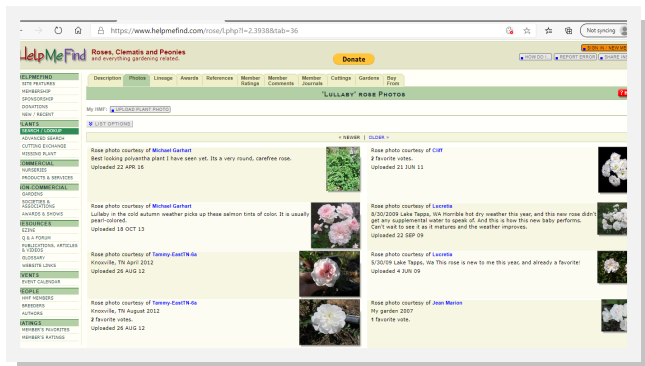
https://www.helpmefind.com/rose/l.php?l=2.3938&tab=36

Not syncing

HelpMeFind

Roses, Clematis and Peonies
and everything gardening related.

Donate

HOW DO I... REPORT ERROR SHARE

HELPMEFIND
SITE FEATURES
MEMBERSHIP
SPONSORSHIP
DONATIONS
NEW / RECENT

PLANTS
SEARCH / LOOKUP
ADVANCED SEARCH
CUTTING EXCHANGE
MISSING PLANT

COMMERCIAL
NURSERIES
PRODUCTS & SERVICES

NON-COMMERCIAL
GARDENS
SOCIETIES & ASSOCIATIONS
AWARDS & SHOWS

RESOURCES
EZINE
Q & A FORUM
PUBLICATIONS, ARTICLES & VIDEOS
GLOSSARY
WEBSITE LINKS

EVENTS
EVENT CALENDAR

PEOPLE
HMF MEMBERS
BREEDERS
AUTHORS

RATINGS
MEMBER'S FAVORITES
MEMBER'S RATINGS

Description | Photos | Lineage | Awards | References | Member Ratings | Member Comments | Member Journals | Cuttings | Gardens | Buy From

'Lullaby' rose Photos

My HMF: UPLOAD PLANT PHOTO

LIST OPTIONS

« NEWER | OLDER »

Rose photo courtesy of Michael Garhart
Best looking polyantha plant I have seen yet. Its a very round, carefree rose.
Uploaded 22 APR 16

Rose photo courtesy of Cliff
2 favorite votes.
Uploaded 21 JUN 11

Rose photo courtesy of Michael Garhart
Lullaby in the cold autumn weather picks up these salmon tints of color. It is usually pearl-colored.
Uploaded 18 OCT 13

Rose photo courtesy of Lucretia
8/30/2009 Lake Tapps, WA Horrible hot dry weather this year, and this new rose didn't get any supplemental water to speak of. And this is how this new baby performs. Can't wait to see it as it matures and the weather improves.
Uploaded 22 SEP 09

Rose photo courtesy of Tammy-EastTN-6a
Uploaded 26 AUG 12

Rose photo courtesy of Lucretia
5/30/09 Lake Tapps, WA This rose is new to me this year, and already a favorite!
Uploaded 4 JUN 09

Rose photo courtesy of Tammy-EastTN-6a
Knoxville, TN August 2012
2 favorite votes.
Uploaded 26 AUG 12

Rose photo courtesy of Jean Marion
My garden 2007
1 favorite vote.